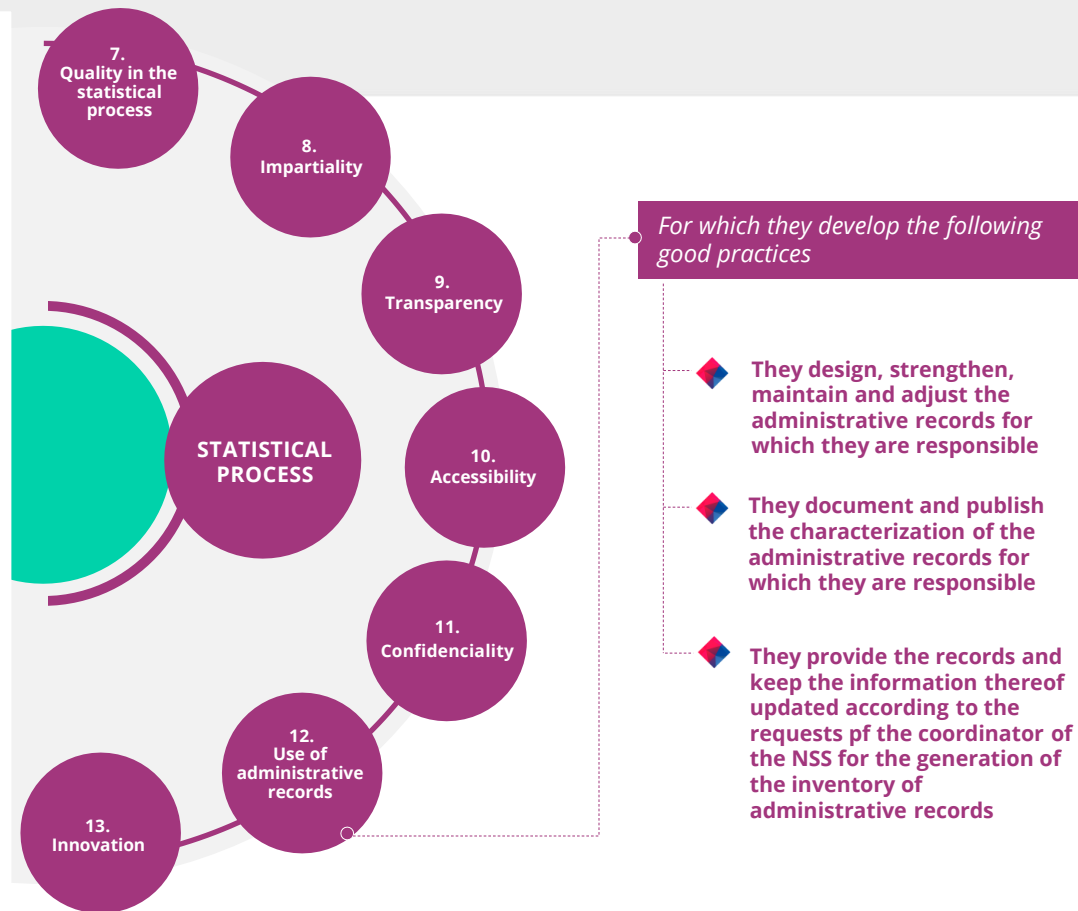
7.
Quality in the statistical process

8.
Impartiality

9.
Transparency

STATISTICAL PROCESS

10.
Accessibility

11.
Confidenciality

12.
Use of administrative records

13.
Innovation

For which they develop the following good practices

They design, strengthen, maintain and adjust the administrative records for which they are responsible

They document and publish the characterization of the administrative records for which they are responsible

They provide the records and keep the information thereof updated according to the requests pf the coordinator of the NSS for the generation of the inventory of administrative records